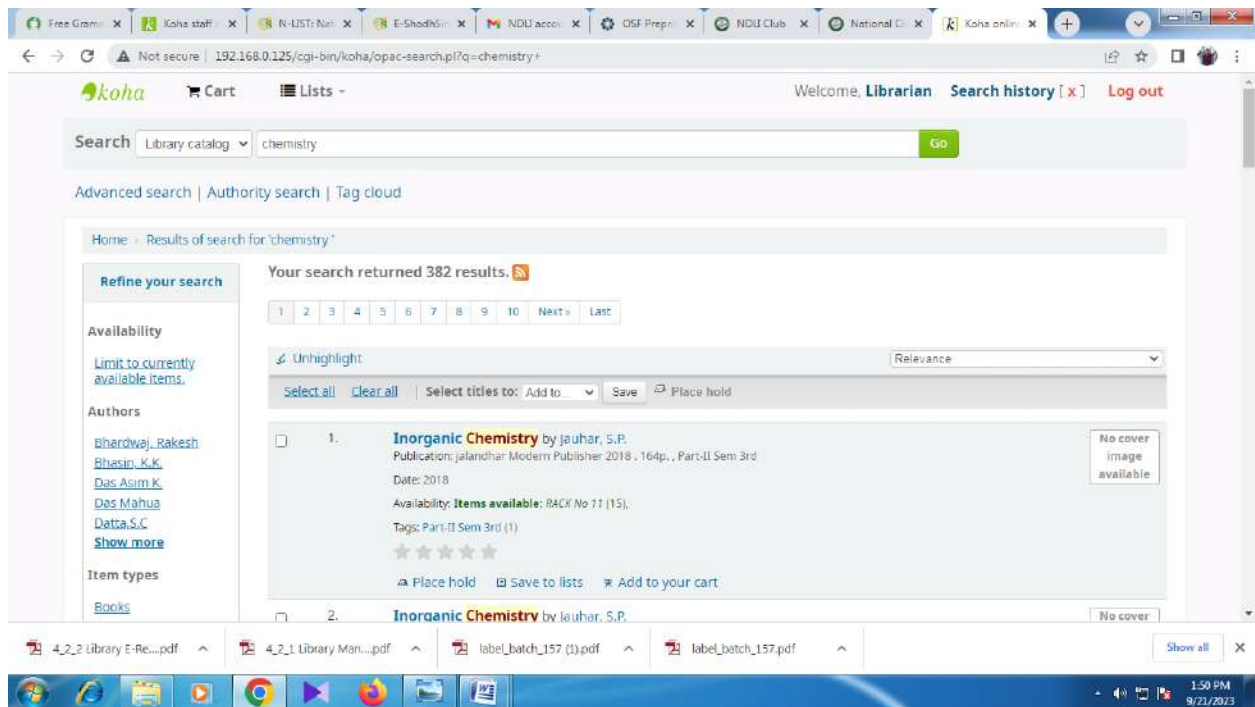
Free Gramr × Koha staff × N-LIST: Nat × E-ShodhSin × NDLI acco × OSF Prepr × NDLI Club × National × Koha onlin ×

Not secure | 192.168.0.125/cgi-bin/koha/opac-search.pl?q=chemistry+

koha Cart Lists

Welcome, Librarian Search history [x] Log out

Search Library catalog chemistry Go

Advanced search | Authority search | Tag cloud

Home › Results of search for 'chemistry'

Refine your search

Availability

Limit to currently available items.

Authors

Bhardwaj, Rakesh
Bhasin, K.K.
Das Asim K.
Das Mahua
Datta,S.C
Show more

Item types

Books

Your search returned 382 results.

1 2 3 4 5 6 7 8 9 10 Next » Last

Unhighlight

Relevance

Select all Clear all | Select titles to: Add to... Save Place hold

1. Inorganic Chemistry by Jauhar, S.P.
Publication: Jalandhar Modern Publisher 2018 . 164p. , Part-II Sem 3rd
Date: 2018
Availability: Items available: RACK No 11 (15),
Tags: Part-II Sem 3rd (1)

Place hold Save to lists Add to your cart

No cover image available

2. Inorganic Chemistry by Jauhar, S.P.

No cover

4_2_2 Library E-Re....pdf 4_2_1 Library Man....pdf label_batch_157 (1).pdf label_batch_157.pdf Show all

1:50 PM 9/21/2023